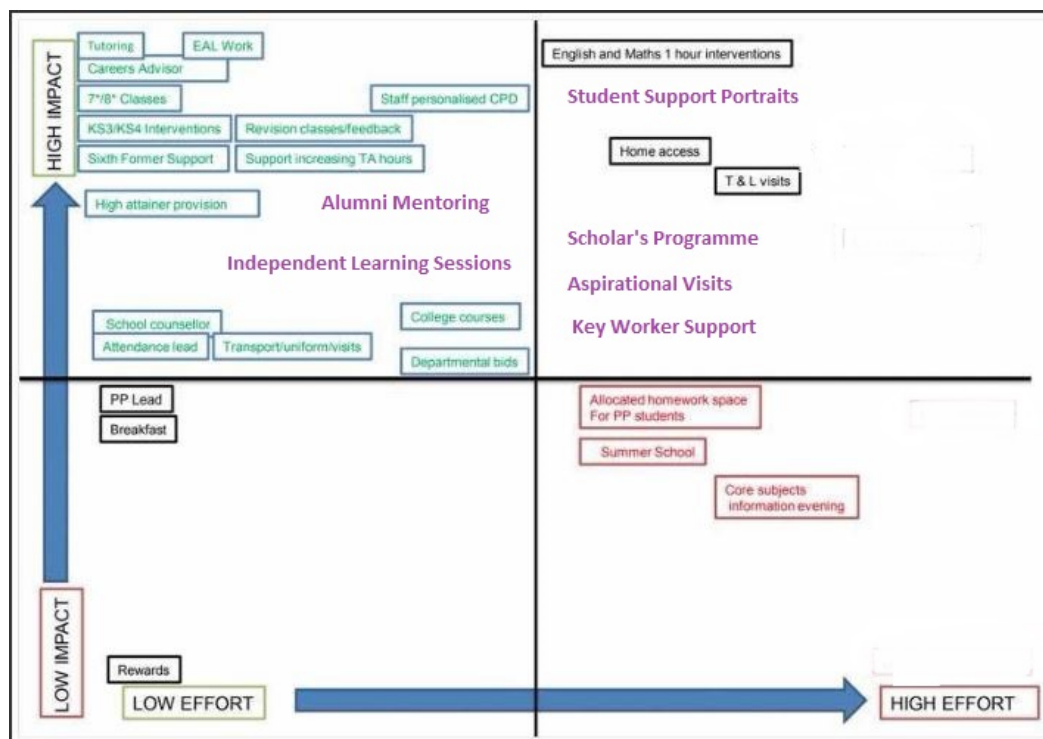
HIGH IMPACT

Tutoring

EAL Work

Careers Advisor

7*/8* Classes

Staff personalised CPD

KS3/KS4 Interventions

Revision classes/feedback

Sixth Former Support

Support increasing TA hours

High attainer provision

Alumni Mentoring

Independent Learning Sessions

School counsellor

College courses

Attendance lead

Transport/uniform/visits

Departmental bids

English and Maths 1 hour interventions

Student Support Portraits

Home access

T & L visits

Scholar's Programme

Aspirational Visits

Key Worker Support

PP Lead

Breakfast

Allocated homework space For PP students

Summer School

Core subjects information evening

LOW IMPACT

Rewards

LOW EFFORT

HIGH EFFORT